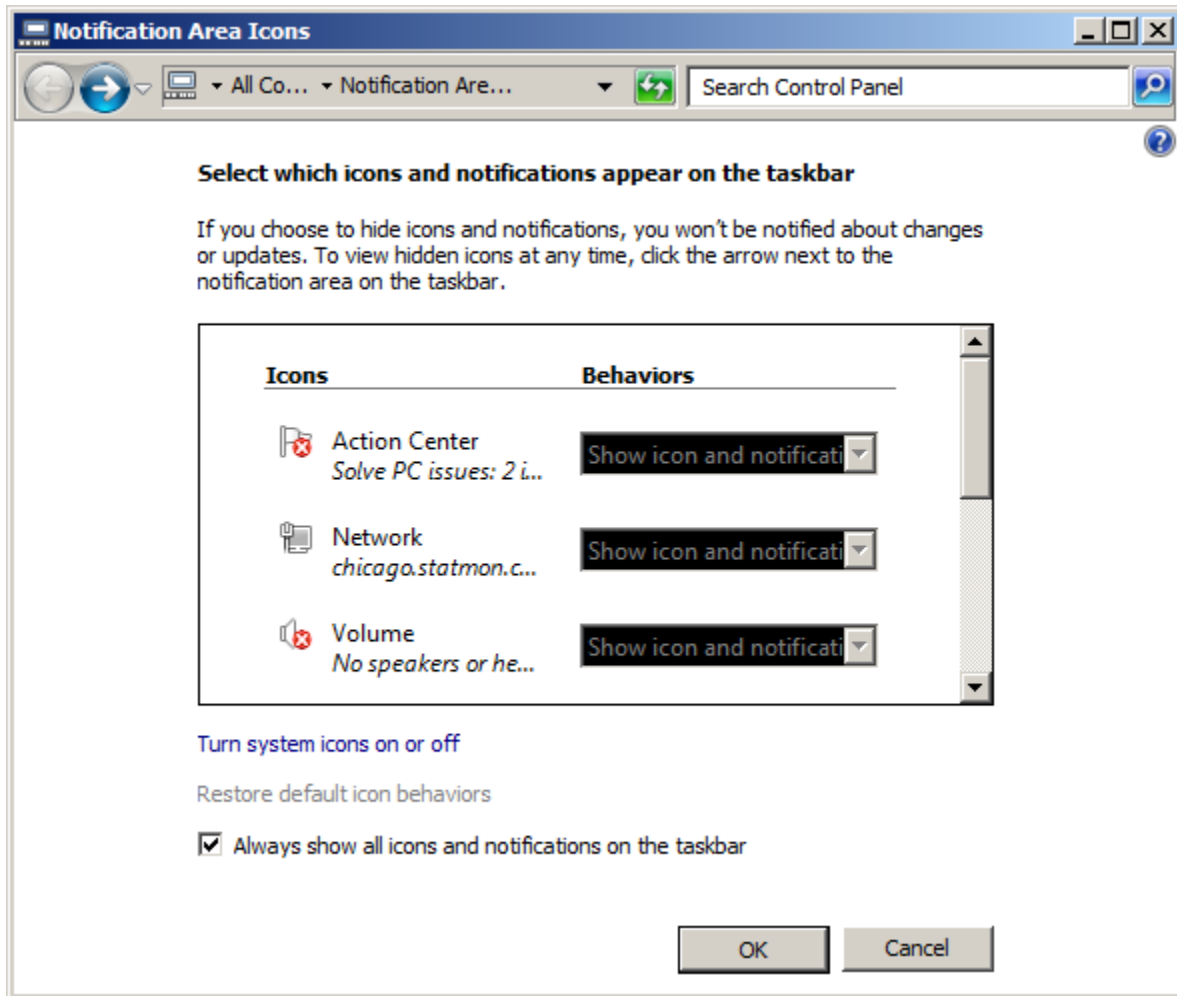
Notification Area Icons

All Co... ▸ Notification Are...

Search Control Panel

Select which icons and notifications appear on the taskbar

If you choose to hide icons and notifications, you won't be notified about changes or updates. To view hidden icons at any time, click the arrow next to the notification area on the taskbar.

| Icons | Behaviors |
|---|---|
| Action Center<br>Solve PC issues: 2 i... | Show icon and notificati |
| Network<br>chicago.statmon.c... | Show icon and notificati |
| Volume<br>No speakers or he... | Show icon and notificati |

Turn system icons on or off

Restore default icon behaviors

Always show all icons and notifications on the taskbar

OK

Cancel